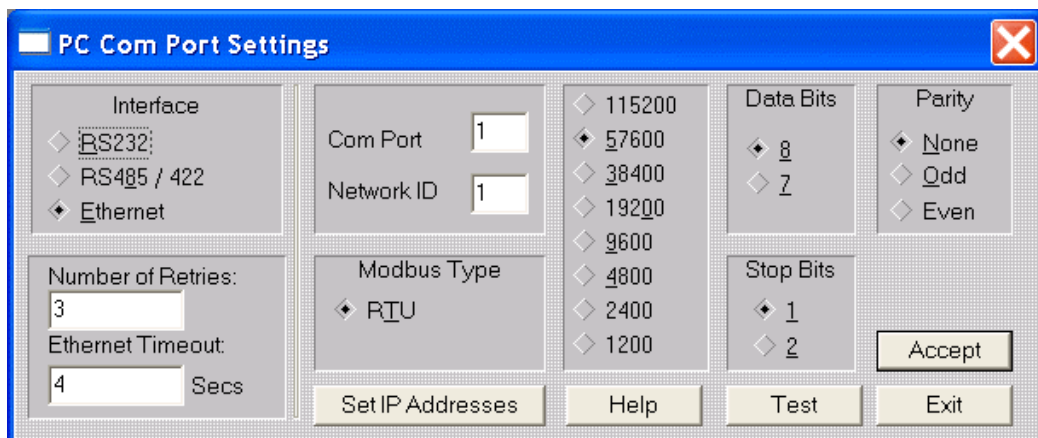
PC Com Port Settings

Interface
RS232
RS485 / 422
Ethernet

Number of Retries:
3
Ethernet Timeout:
4
Secs

Com Port
1
Network ID
1

Modbus Type
RTU

Set IP Addresses

115200
57600
38400
19200
9600
4800
2400
1200

Help

Data Bits
8
7

Stop Bits
1
2

Test

Parity
None
Odd
Even

Accept

Exit